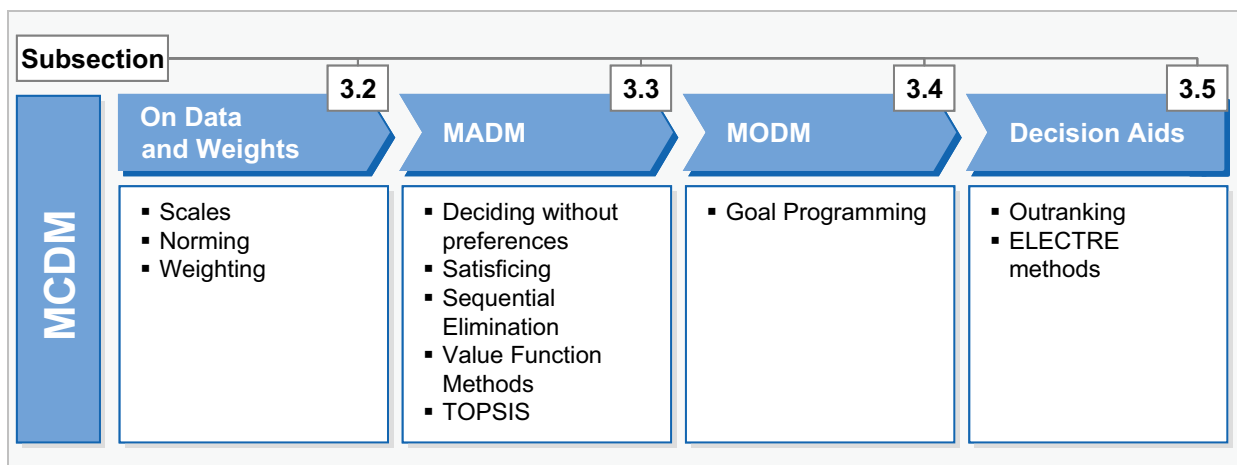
Subsection

MCDM

3.2
On Data and Weights
▪ Scales
▪ Norming
▪ Weighting

3.3
MADM
▪ Deciding without preferences
▪ Satisficing
▪ Sequential Elimination
▪ Value Function Methods
▪ TOPSIS

3.4
MODM
▪ Goal Programming

3.5
Decision Aids
▪ Outranking
▪ ELECTRE methods